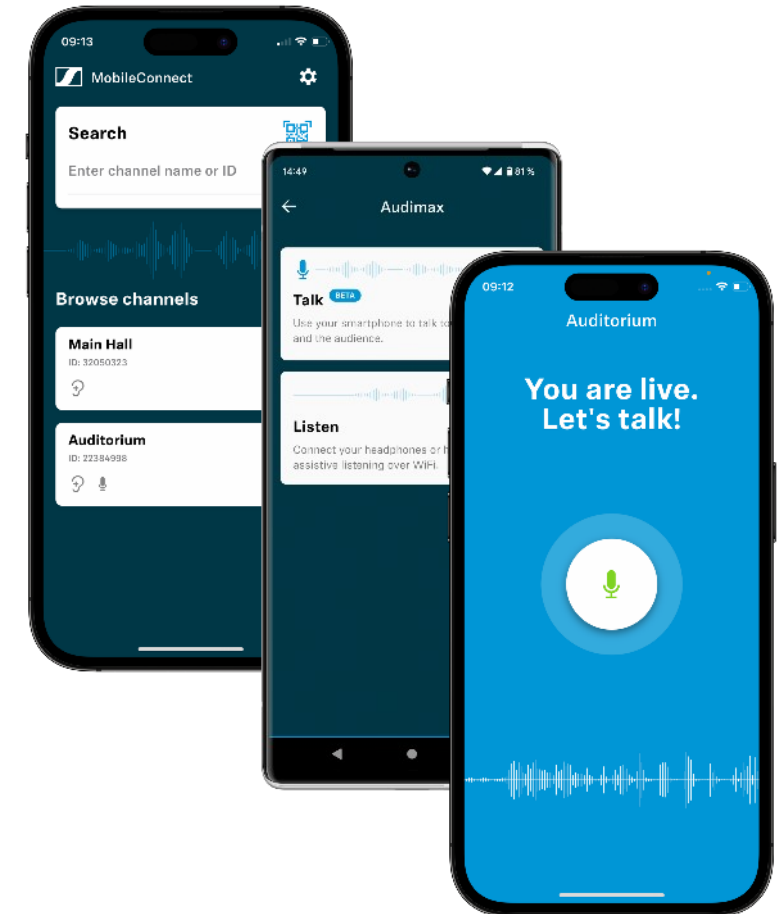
09:13

MobileConnect

Search

Enter channel name or ID

Browse channels

Main Hall
ID: 32050323

Auditorium
ID: 22384998

14:49
81 %

Audimax

Talk BETA
Use your smartphone to talk to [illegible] and the audience.

Listen
Connect your headphones or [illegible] assistive listening over WiFi.

09:12

Auditorium

You are live. Let's talk!